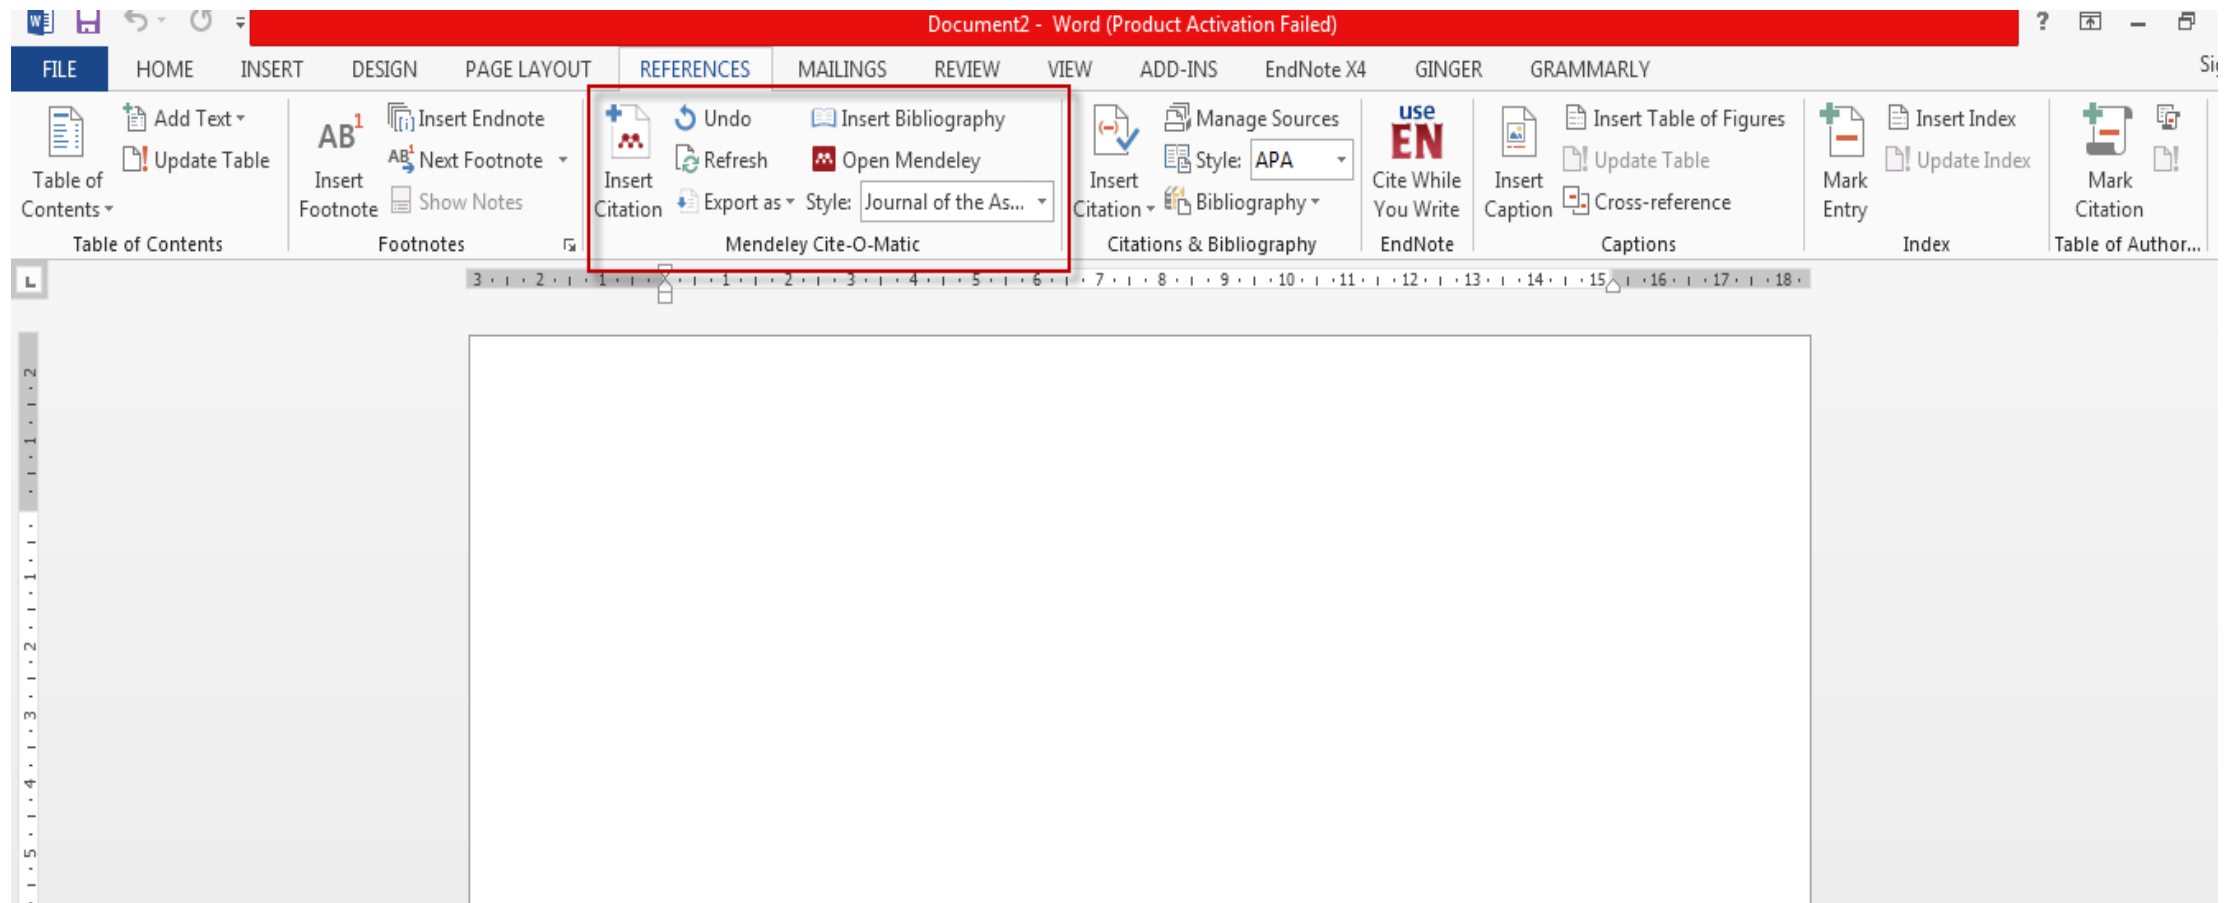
Document2 - Word (Product Activation Failed)

FILE HOME INSERT DESIGN PAGE LAYOUT REFERENCES MAILINGS REVIEW VIEW ADD-INS EndNote X4 GINGER GRAMMARLY Si

Table of Contents
Add Text
Update Table
Table of Contents

AB$^1$ Insert Footnote
Insert Endnote
Next Footnote
Show Notes
Footnotes

Insert Citation
Undo
Refresh
Export as
Insert Bibliography
Open Mendeley
Style: Journal of the As...
Mendeley Cite-O-Matic

Insert Citation
Manage Sources
Style: APA
Bibliography
Citations & Bibliography

use EN
Cite While You Write
EndNote

Insert Caption
Insert Table of Figures
Update Table
Cross-reference
Captions

Mark Entry
Insert Index
Update Index
Index

Mark Citation
Table of Author...

3 · 2 · 1 · 1 · 2 · 3 · 4 · 5 · 6 · 7 · 8 · 9 · 10 · 11 · 12 · 13 · 14 · 15 · 16 · 17 · 18

2 · 1 · 1 · 2 · 3 · 4 · 5